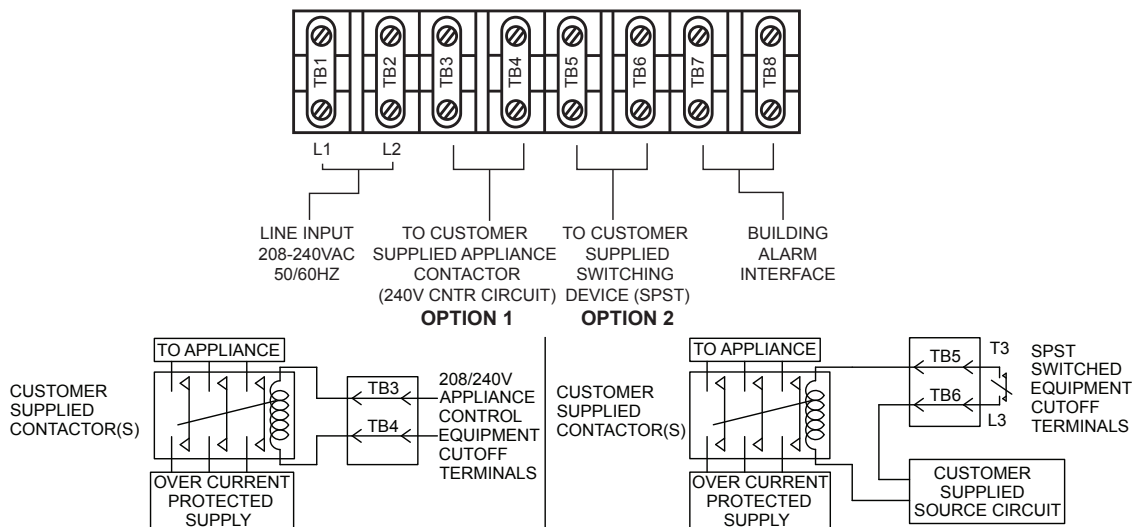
TB1 TB2 TB3 TB4 TB5 TB6 TB7 TB8

L1 L2

LINE INPUT 208-240VAC 50/60HZ

TO CUSTOMER SUPPLIED APPLIANCE CONTACTOR (240V CNTR CIRCUIT)

TO CUSTOMER SUPPLIED SWITCHING DEVICE (SPST)

BUILDING ALARM INTERFACE

OPTION 1

OPTION 2

TO APPLIANCE

CUSTOMER SUPPLIED CONTACTOR(S)

TB3

TB4

208/240V APPLIANCE CONTROL EQUIPMENT CUTOFF TERMINALS

OVER CURRENT PROTECTED SUPPLY

TO APPLIANCE

CUSTOMER SUPPLIED CONTACTOR(S)

TB5

T3

TB6

L3

SPST SWITCHED EQUIPMENT CUTOFF TERMINALS

CUSTOMER SUPPLIED SOURCE CIRCUIT

OVER CURRENT PROTECTED SUPPLY